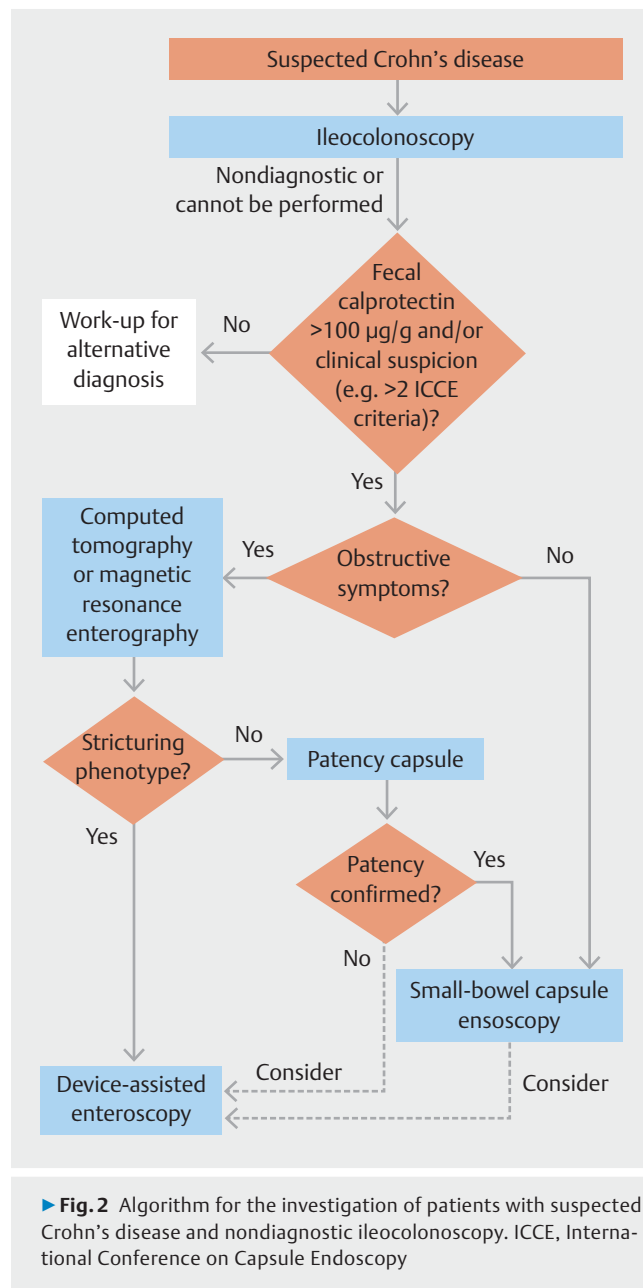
Suspected Crohn’s disease

Ileocolonoscopy

Nondiagnostic or cannot be performed

Fecal calprotectin >100 µg/g and/or clinical suspicion (e.g. >2 ICCE criteria)?

No

Work-up for alternative diagnosis

Yes

Computed tomography or magnetic resonance enterography

Yes

Obstructive symptoms?

No

Stricturing phenotype?

No

Patency capsule

Yes

Patency confirmed?

Yes

No

Small-bowel capsule ensoscopy

Consider

Device-assisted enteroscopy

Consider

▸Fig. 2 Algorithm for the investigation of patients with suspected Crohn’s disease and nondiagnostic ileocolonoscopy. ICCE, International Conference on Capsule Endoscopy